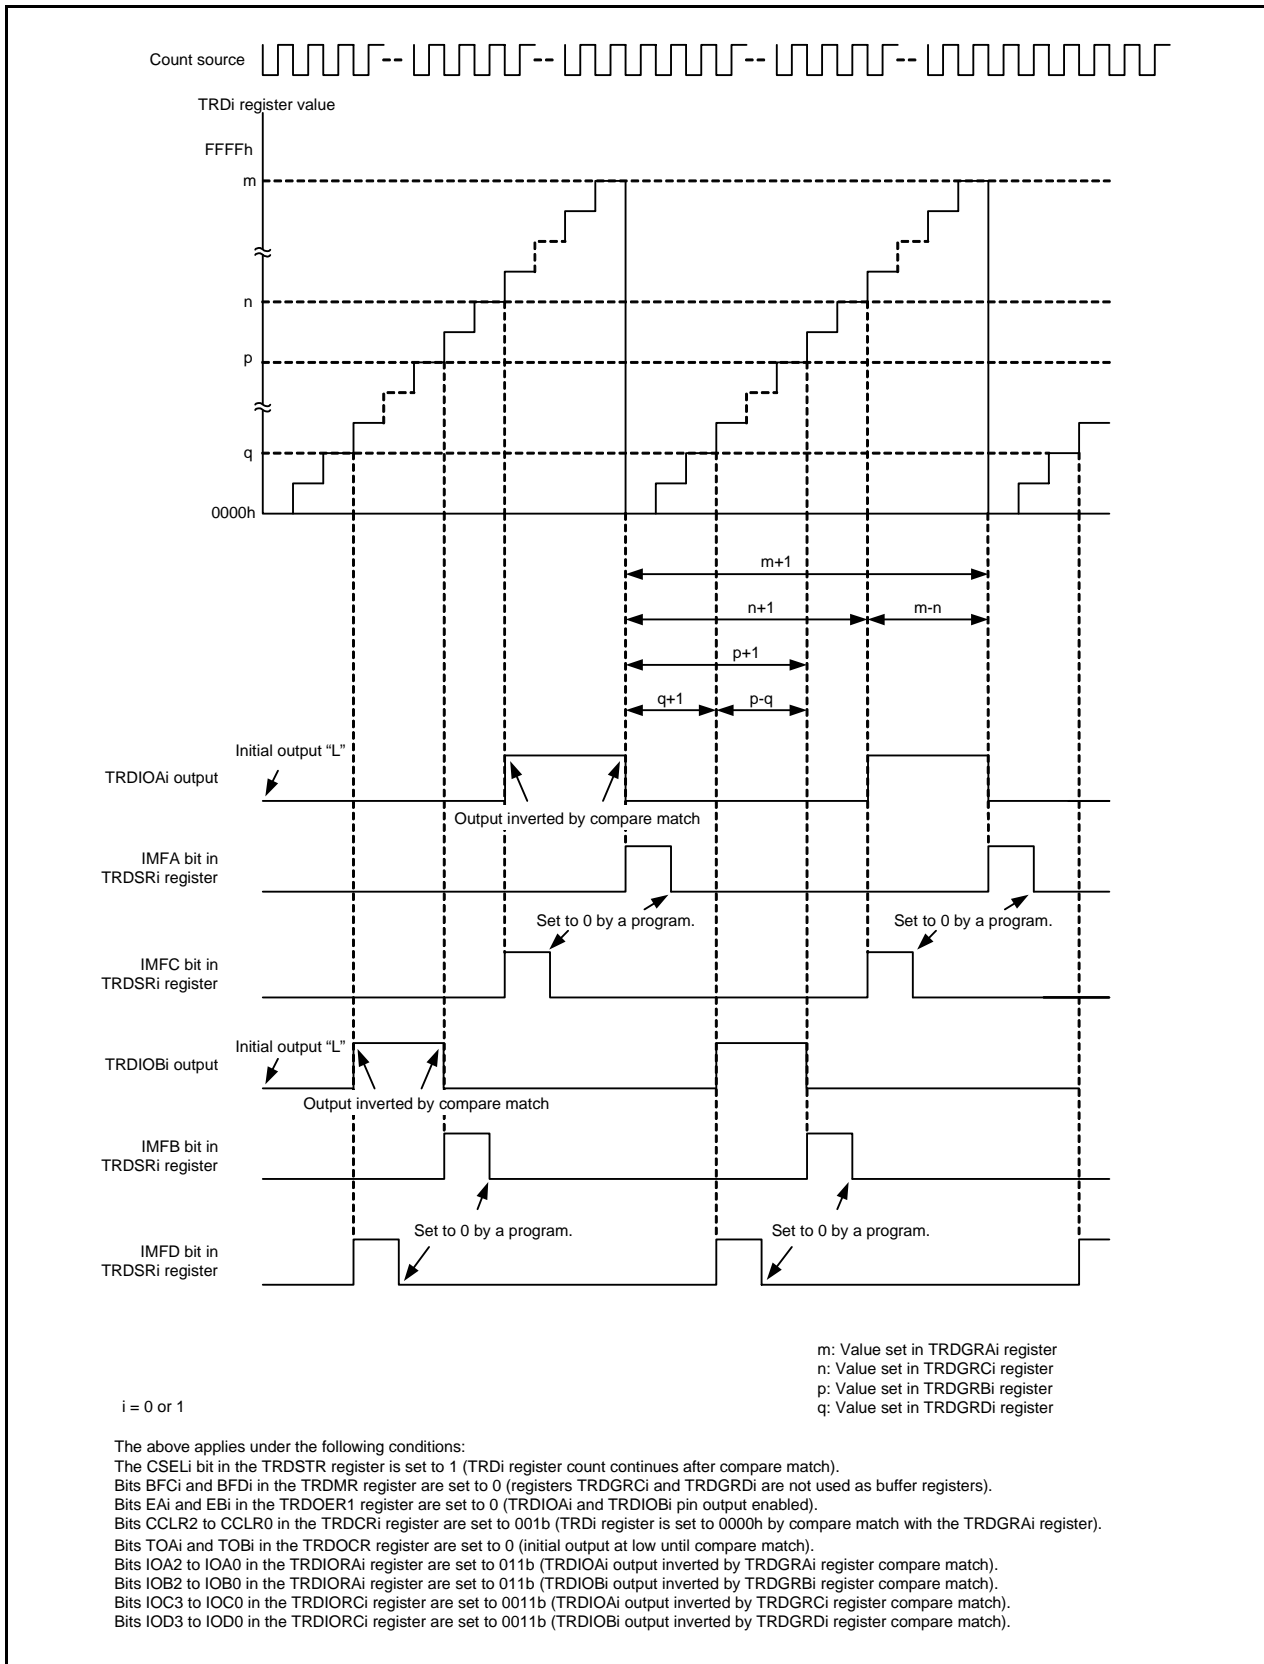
Count source

TRDi register value

FFFFh

m

n

p

q

0000h

m+1

n+1

m-n

p+1

q+1

p-q

Initial output “L”

TRDIOAi output

Output inverted by compare match

IMFA bit in TRDSRi register

Set to 0 by a program.

Set to 0 by a program.

IMFC bit in TRDSRi register

Initial output “L”

TRDIOBi output

Output inverted by compare match

IMFB bit in TRDSRi register

Set to 0 by a program.

Set to 0 by a program.

IMFD bit in TRDSRi register

m: Value set in TRDGRAi register
n: Value set in TRDGRCi register
p: Value set in TRDGRBi register
q: Value set in TRDGRDi register

i = 0 or 1

The above applies under the following conditions:
The CSELi bit in the TRDSTR register is set to 1 (TRDi register count continues after compare match).
Bits BFCi and BFDi in the TRDMR register are set to 0 (registers TRDGRCi and TRDGRDi are not used as buffer registers).
Bits EAi and EBi in the TRDOER1 register are set to 0 (TRDIOAi and TRDIOBi pin output enabled).
Bits CCLR2 to CCLR0 in the TRDCRi register are set to 001b (TRDi register is set to 0000h by compare match with the TRDGRAi register).
Bits TOAi and TOBi in the TRDOCR register are set to 0 (initial output at low until compare match).
Bits IOA2 to IOA0 in the TRDIORAi register are set to 011b (TRDIOAi output inverted by TRDGRAi register compare match).
Bits IOB2 to IOB0 in the TRDIORAi register are set to 011b (TRDIOBi output inverted by TRDGRBi register compare match).
Bits IOC3 to IOC0 in the TRDIORCi register are set to 0011b (TRDIOAi output inverted by TRDGRCi register compare match).
Bits IOD3 to IOD0 in the TRDIORCi register are set to 0011b (TRDIOBi output inverted by TRDGRDi register compare match).